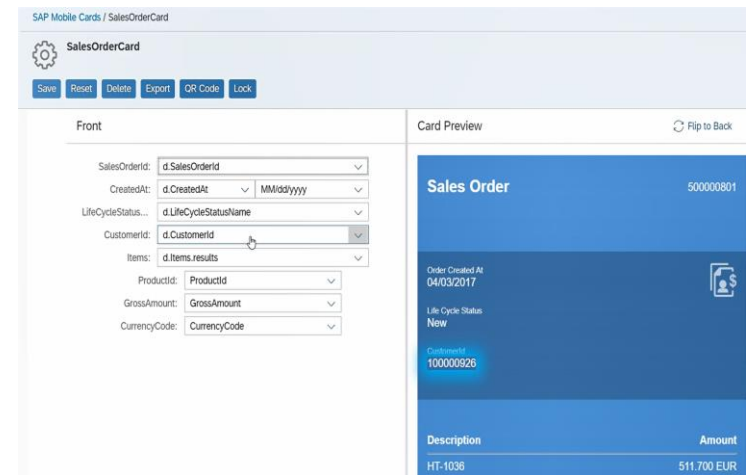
SAP Mobile Cards / SalesOrderCard

SalesOrderCard

Save Reset Delete Export QR Code Lock

Front

SalesOrderId: d.SalesOrderId
CreatedAt: d.CreatedAt MM/dd/yyyy
LifeCycleStatus... d.LifeCycleStatusName
CustomerId: d.CustomerId
Items: d.Items.results
ProductId: ProductId
GrossAmount: GrossAmount
CurrencyCode: CurrencyCode

Card Preview

Flip to Back

Sales Order 500000801

Order Created At
04/03/2017

Life Cycle Status
New

CustomerId
100000926

Description Amount
HT-1036 511.700 EUR